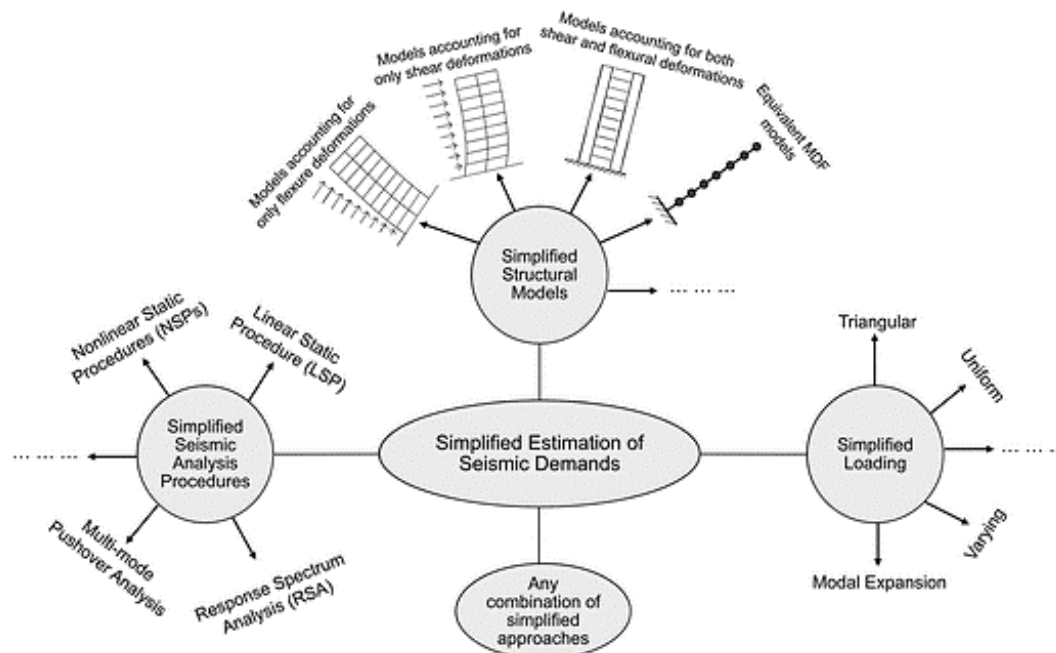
Models accounting for only flexure deformations

Models accounting for only shear deformations

Models accounting for both shear and flexural deformations

Equivalent MDF models

Simplified Structural Models

... ... ...

Nonlinear Static Procedures (NSPs)

Linear Static Procedure (LSP)

Simplified Seismic Analysis Procedures

... ... ...

Multi-mode Pushover Analysis

Response Spectrum Analysis (RSA)

Simplified Estimation of Seismic Demands

Any combination of simplified approaches

Triangular

Uniform

Simplified Loading

... ... ...

Varying

Modal Expansion